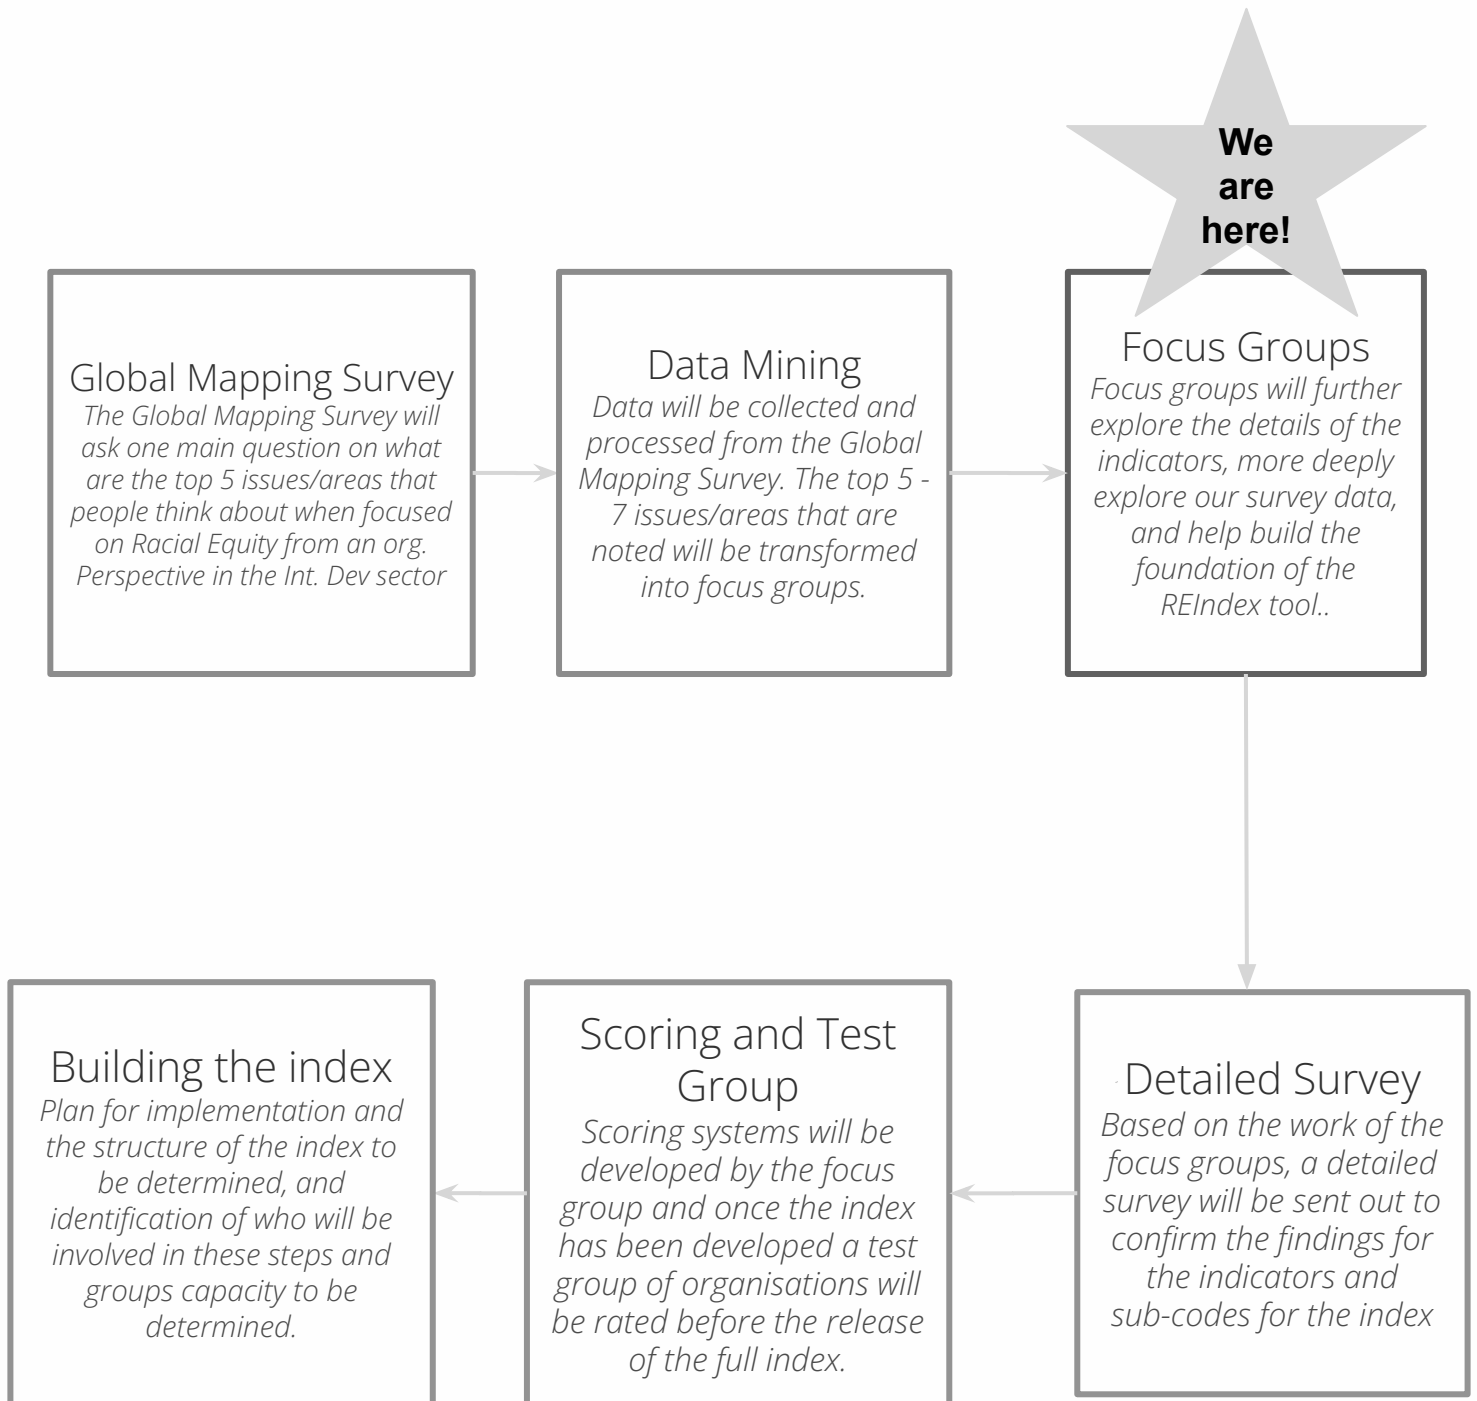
We are here!

Global Mapping Survey
The Global Mapping Survey will ask one main question on what are the top 5 issues/areas that people think about when focused on Racial Equity from an org. Perspective in the Int. Dev sector

Data Mining
Data will be collected and processed from the Global Mapping Survey. The top 5 - 7 issues/areas that are noted will be transformed into focus groups.

Focus Groups
Focus groups will further explore the details of the indicators, more deeply explore our survey data, and help build the foundation of the REIndex tool..

Detailed Survey
Based on the work of the focus groups, a detailed survey will be sent out to confirm the findings for the indicators and sub-codes for the index

Scoring and Test Group
Scoring systems will be developed by the focus group and once the index has been developed a test group of organisations will be rated before the release of the full index.

Building the index
Plan for implementation and the structure of the index to be determined, and identification of who will be involved in these steps and groups capacity to be determined.